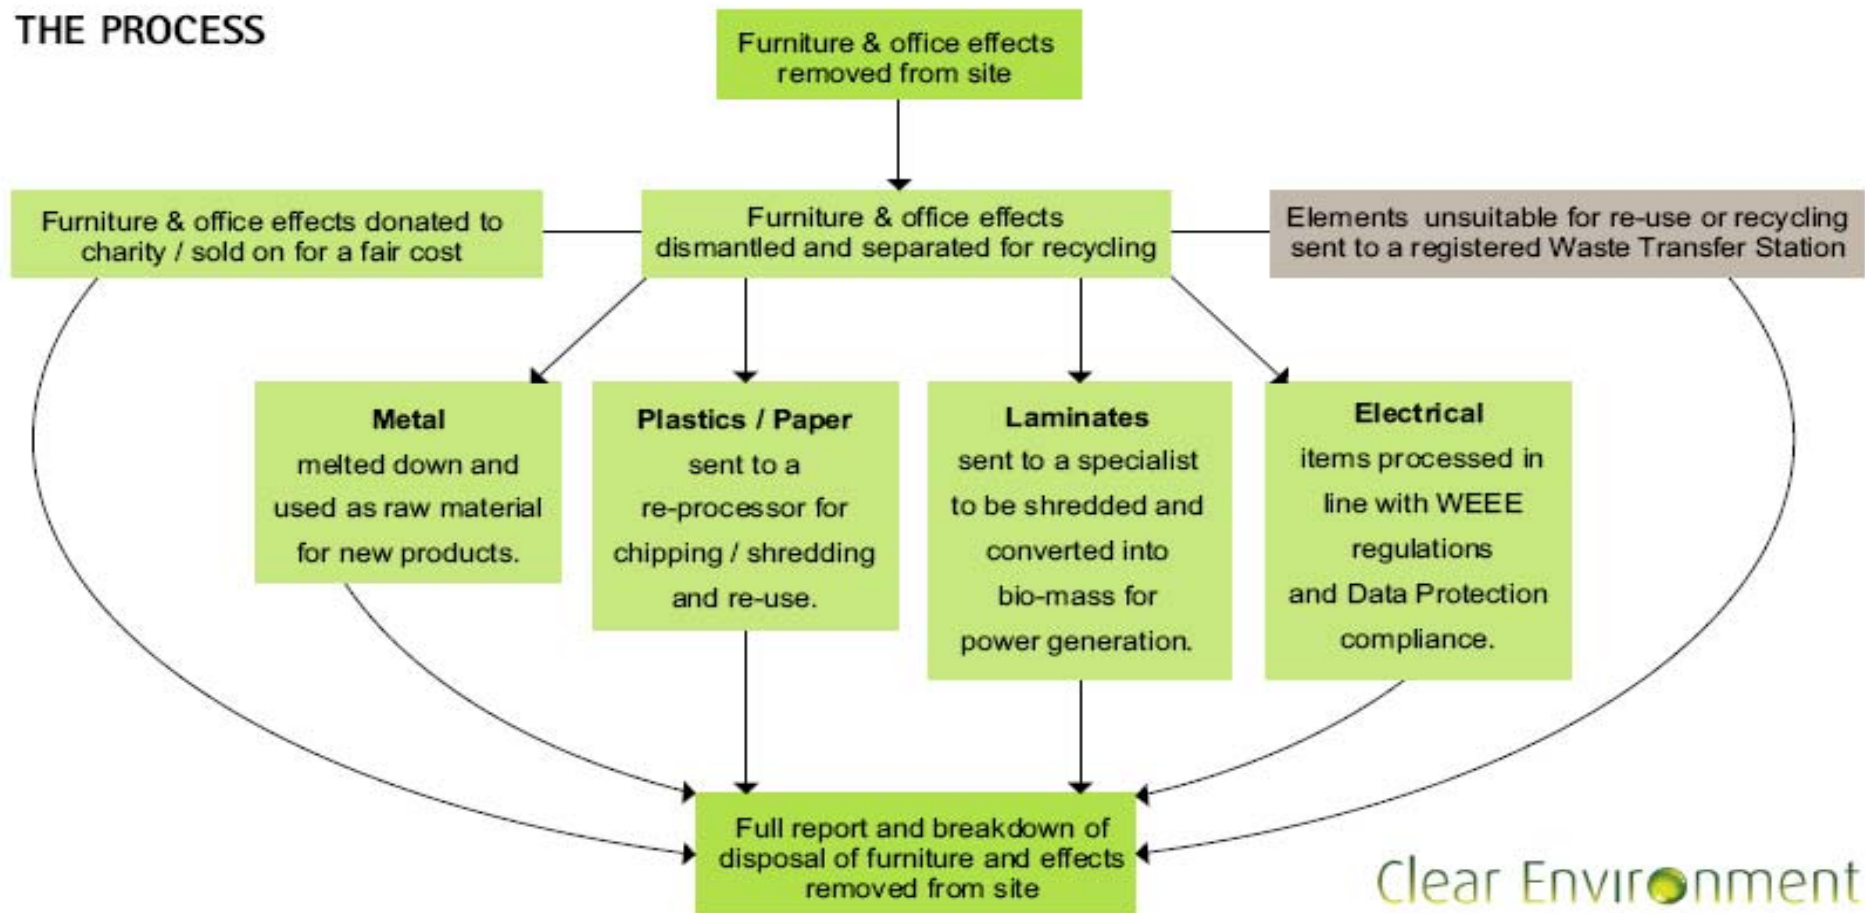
THE PROCESS

Furniture & office effects removed from site

Furniture & office effects donated to charity / sold on for a fair cost

Furniture & office effects dismantled and separated for recycling

Elements unsuitable for re-use or recycling sent to a registered Waste Transfer Station

**Metal**
melted down and used as raw material for new products.

**Plastics / Paper**
sent to a re-processor for chipping / shredding and re-use.

**Laminates**
sent to a specialist to be shredded and converted into bio-mass for power generation.

**Electrical**
items processed in line with WEEE regulations and Data Protection compliance.

Full report and breakdown of disposal of furniture and effects removed from site

Clear Environment